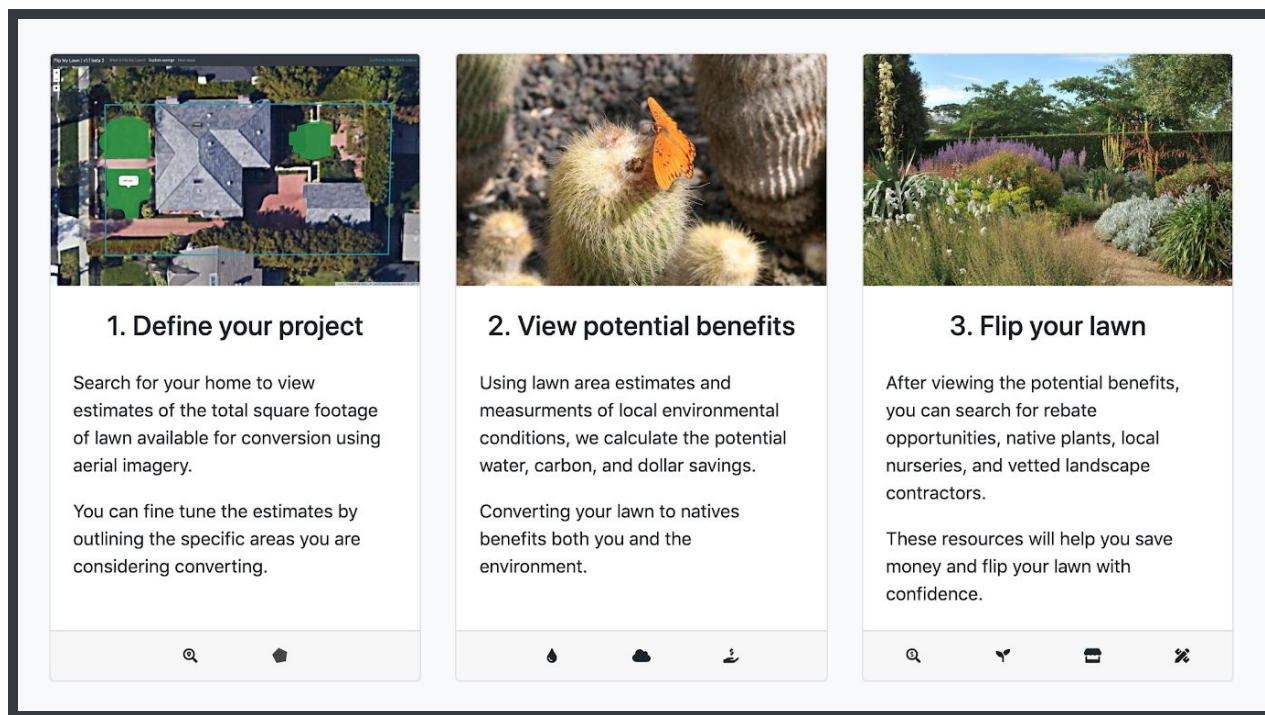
1. Define your project

Search for your home to view estimates of the total square footage of lawn available for conversion using aerial imagery.

You can fine tune the estimates by outlining the specific areas you are considering converting.

2. View potential benefits

Using lawn area estimates and measurments of local environmental conditions, we calculate the potential water, carbon, and dollar savings.

Converting your lawn to natives benefits both you and the environment.

3. Flip your lawn

After viewing the potential benefits, you can search for rebate opportunities, native plants, local nurseries, and vetted landscape contractors.

These resources will help you save money and flip your lawn with confidence.